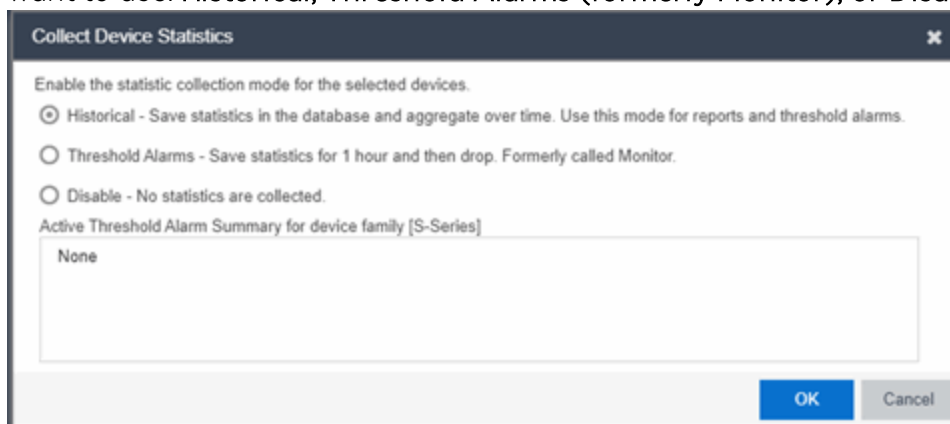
want to use: Historical, Threshold Alarms (formerly Monitor), or Disa

Collect Device Statistics

Enable the statistic collection mode for the selected devices.

Historical - Save statistics in the database and aggregate over time. Use this mode for reports and threshold alarms.

Threshold Alarms - Save statistics for 1 hour and then drop. Formerly called Monitor.

Disable - No statistics are collected.

Active Threshold Alarm Summary for device family [S-Series]

None

OK

Cancel